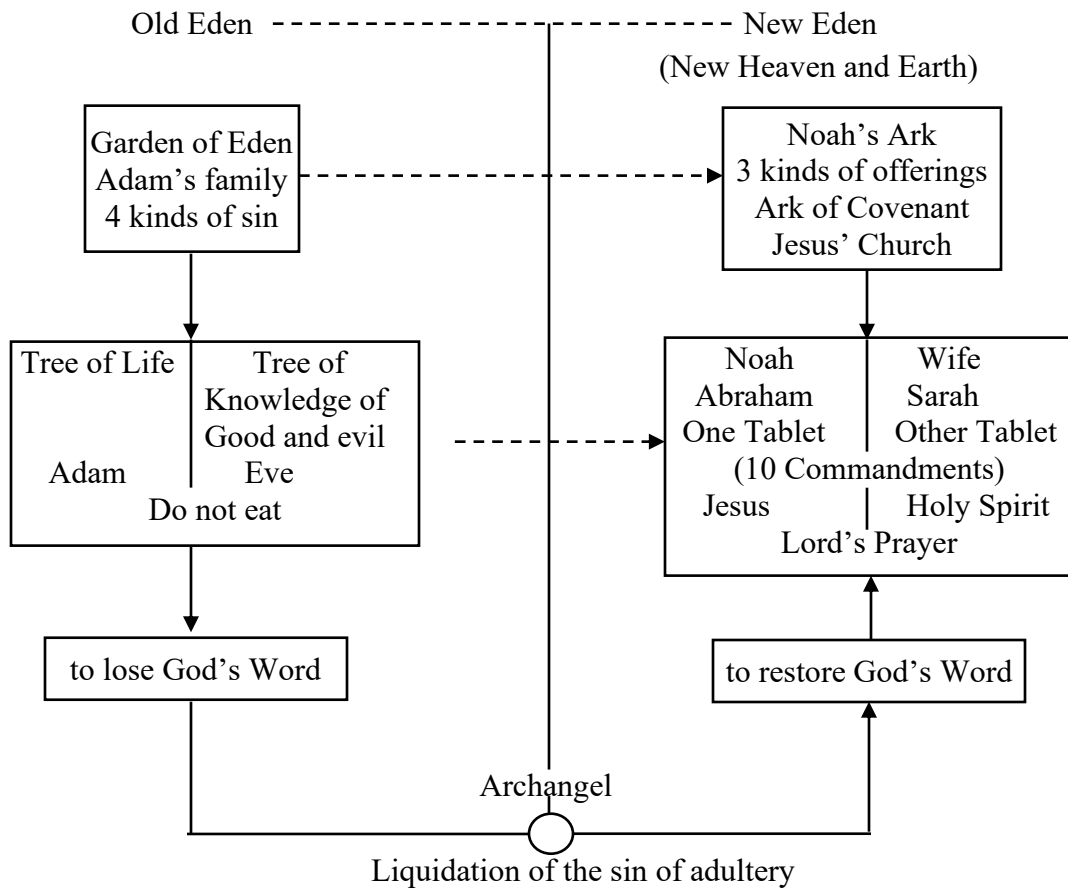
Old Eden

New Eden
(New Heaven and Earth)

Garden of Eden
Adam's family
4 kinds of sin

Noah's Ark
3 kinds of offerings
Ark of Covenant
Jesus' Church

Tree of Life

Tree of Knowledge of Good and evil

Adam

Eve

Do not eat

Noah

Wife

Abraham

Sarah

One Tablet

Other Tablet

(10 Commandments)

Jesus

Holy Spirit

Lord's Prayer

to lose God's Word

to restore God's Word

Archangel

Liquidation of the sin of adultery